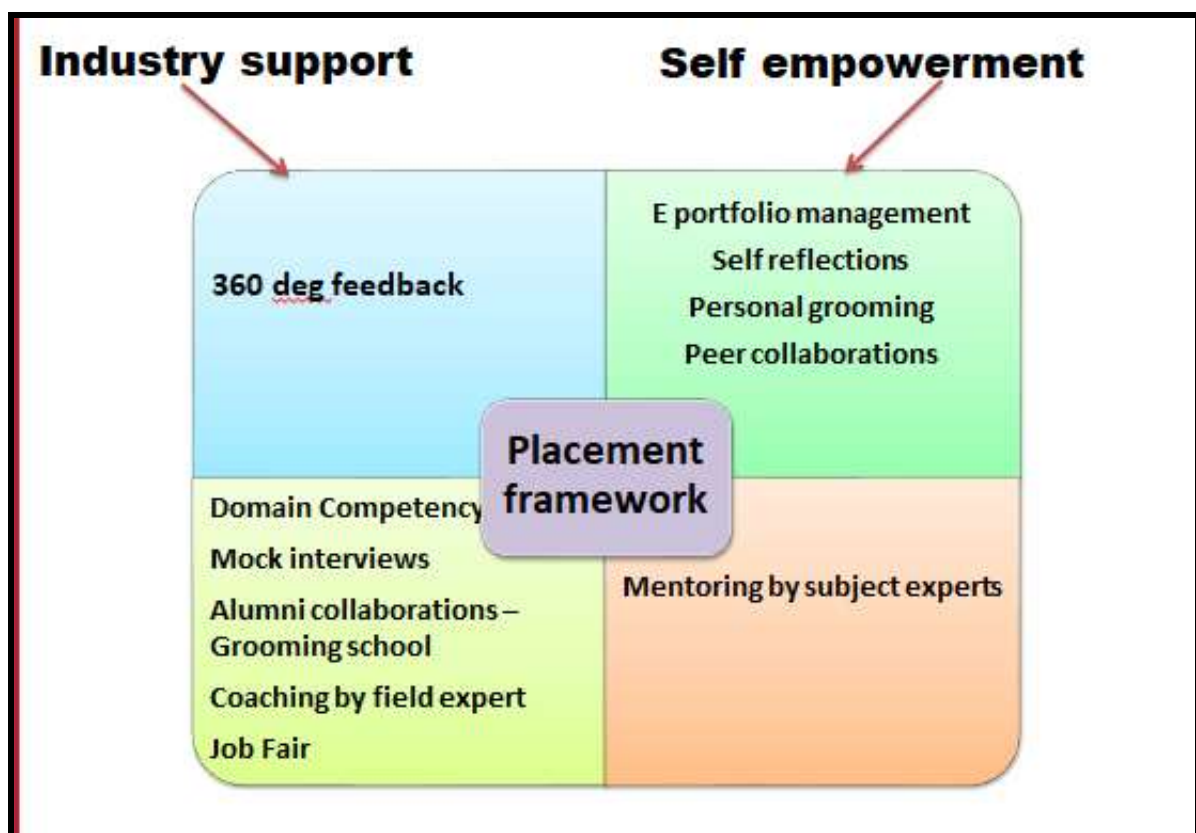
Industry support

Self empowerment

360 deg feedback

E portfolio management
Self reflections
Personal grooming
Peer collaborations

Placement framework

Domain Competency
Mock interviews
Alumni collaborations – Grooming school
Coaching by field expert
Job Fair

Mentoring by subject experts